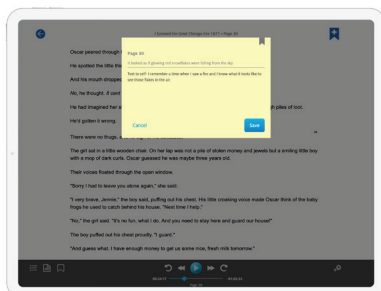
I Smiled! No time! Change the TXT! • Page 30

Page 30

It looked as if glowing red snowflakes were falling from the sky.

Text to self: I remember a time when I saw a fire and I knew what it looks like to see those flakes in the air.

Cancel

Save

Oscar peered through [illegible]

He spotted the little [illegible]

And his mouth dropped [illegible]

Ah, he thought, if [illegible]

He had imagined her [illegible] pile of loot.

He'd gotten it wrong.

There were no thugs, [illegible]

The girl sat in a little wooden chair. On her lap was not a pile of stolen money and jewels but a smiling little boy with a mop of dark curls. Oscar guessed he was maybe three years old.

Their voices floated through the open window.

"Sorry I had to leave you alone again," she said.

"I very brave, Jennie," the boy said, puffing out his chest. His little croaking voice made Oscar think of the baby frogs he used to catch behind his house. "Next time I help."

"Yes," the girl said. "It's no fun, what I do. And you need to stay here and guard our house!"

The boy puffed out his chest proudly. "I guard."

"And guess what. I have enough money to get us some rice, fresh milk tomorrow."

Page 30